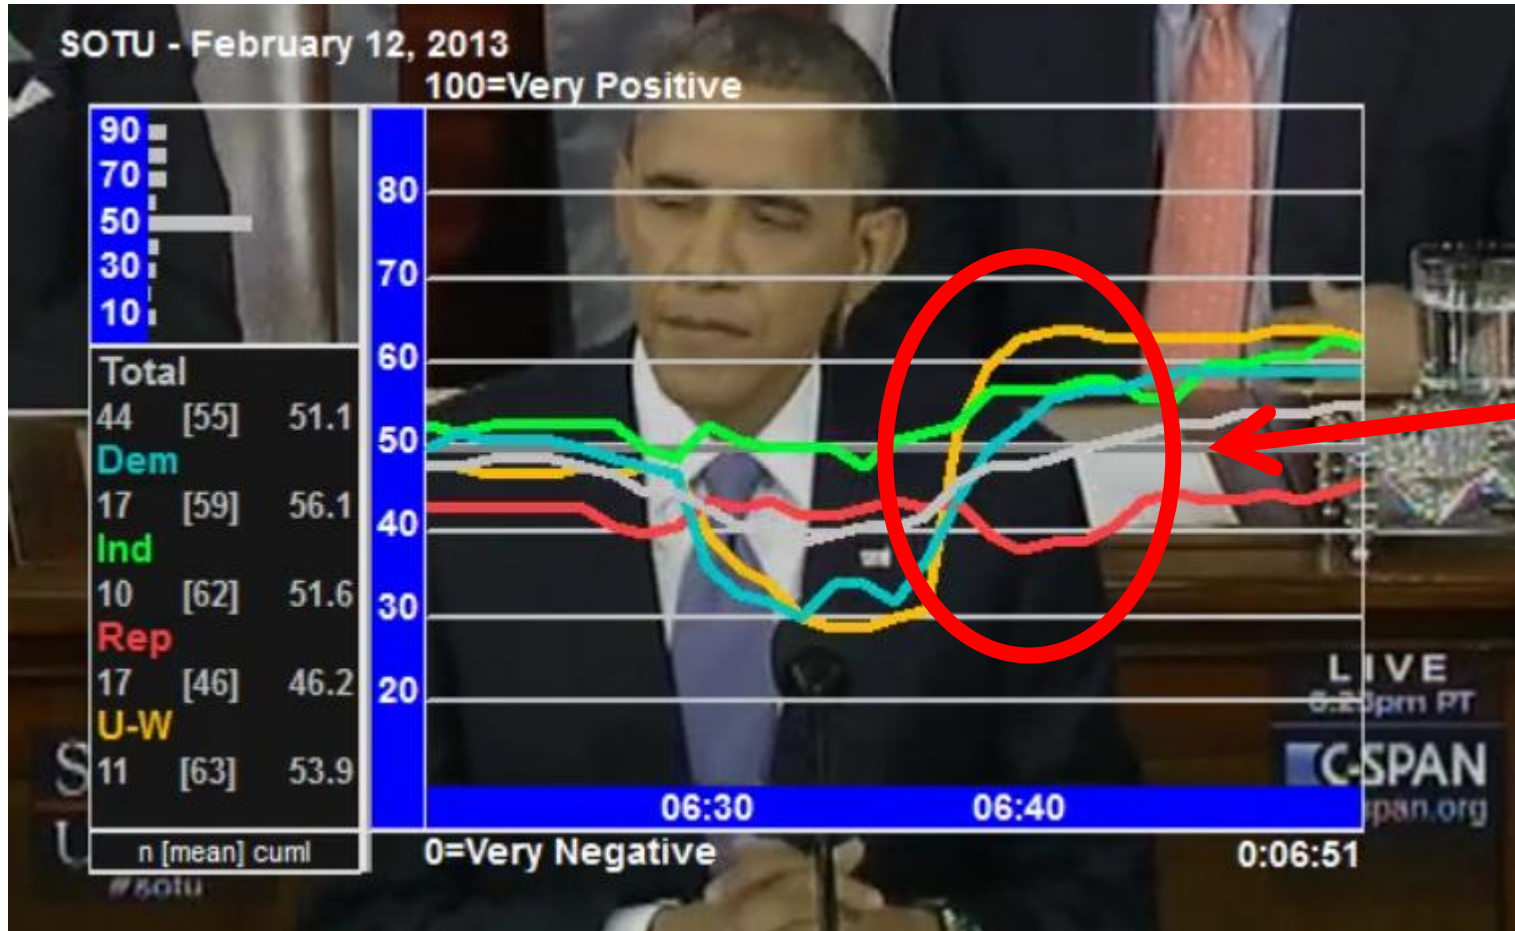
SOTU - February 12, 2013
100=Very Positive

90
70
50
30
10

| Total | | |
|---|---|---|
| 44 | [55] | 51.1 |
| Dem | | |
| 17 | [59] | 56.1 |
| Ind | | |
| 10 | [62] | 51.6 |
| Rep | | |
| 17 | [46] | 46.2 |
| U-W | | |
| 11 | [63] | 53.9 |

n [mean] cuml

80
70
60
50
40
30
20

06:30
06:40

0=Very Negative
0:06:51

LIVE
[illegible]pm PT
C-SPAN
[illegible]span.org
#sotu